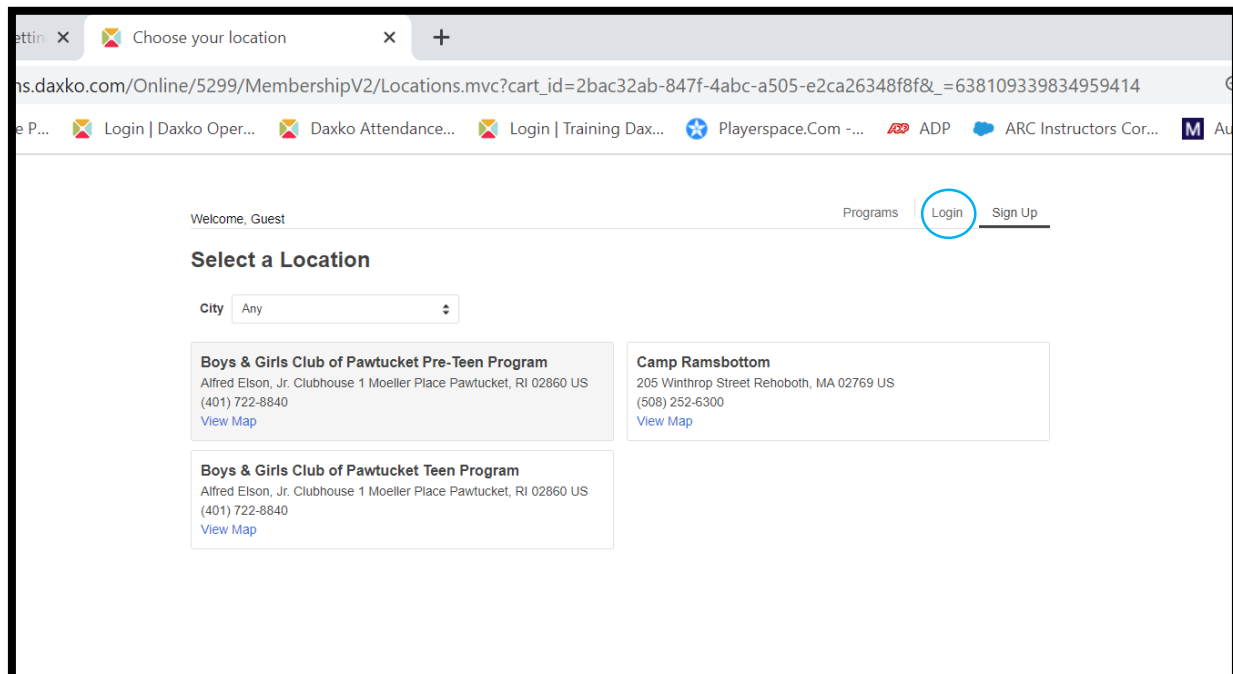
ettin ×
Choose your location ×
+

ns.daxko.com/Online/5299/MembershipV2/Locations.mvc?cart_id=2bac32ab-847f-4abc-a505-e2ca26348f8f&_=638109339834959414

e P... Login | Daxko Oper... Daxko Attendance... Login | Training Dax... Playerspace.Com -... ADP ARC Instructors Cor... Au

Welcome, Guest
Programs Login Sign Up

Select a Location

City Any

Boys & Girls Club of Pawtucket Pre-Teen Program
Alfred Elson, Jr. Clubhouse 1 Moeller Place Pawtucket, RI 02860 US
(401) 722-8840
View Map

Camp Ramsbottom
205 Winthrop Street Rehoboth, MA 02769 US
(508) 252-6300
View Map

Boys & Girls Club of Pawtucket Teen Program
Alfred Elson, Jr. Clubhouse 1 Moeller Place Pawtucket, RI 02860 US
(401) 722-8840
View Map